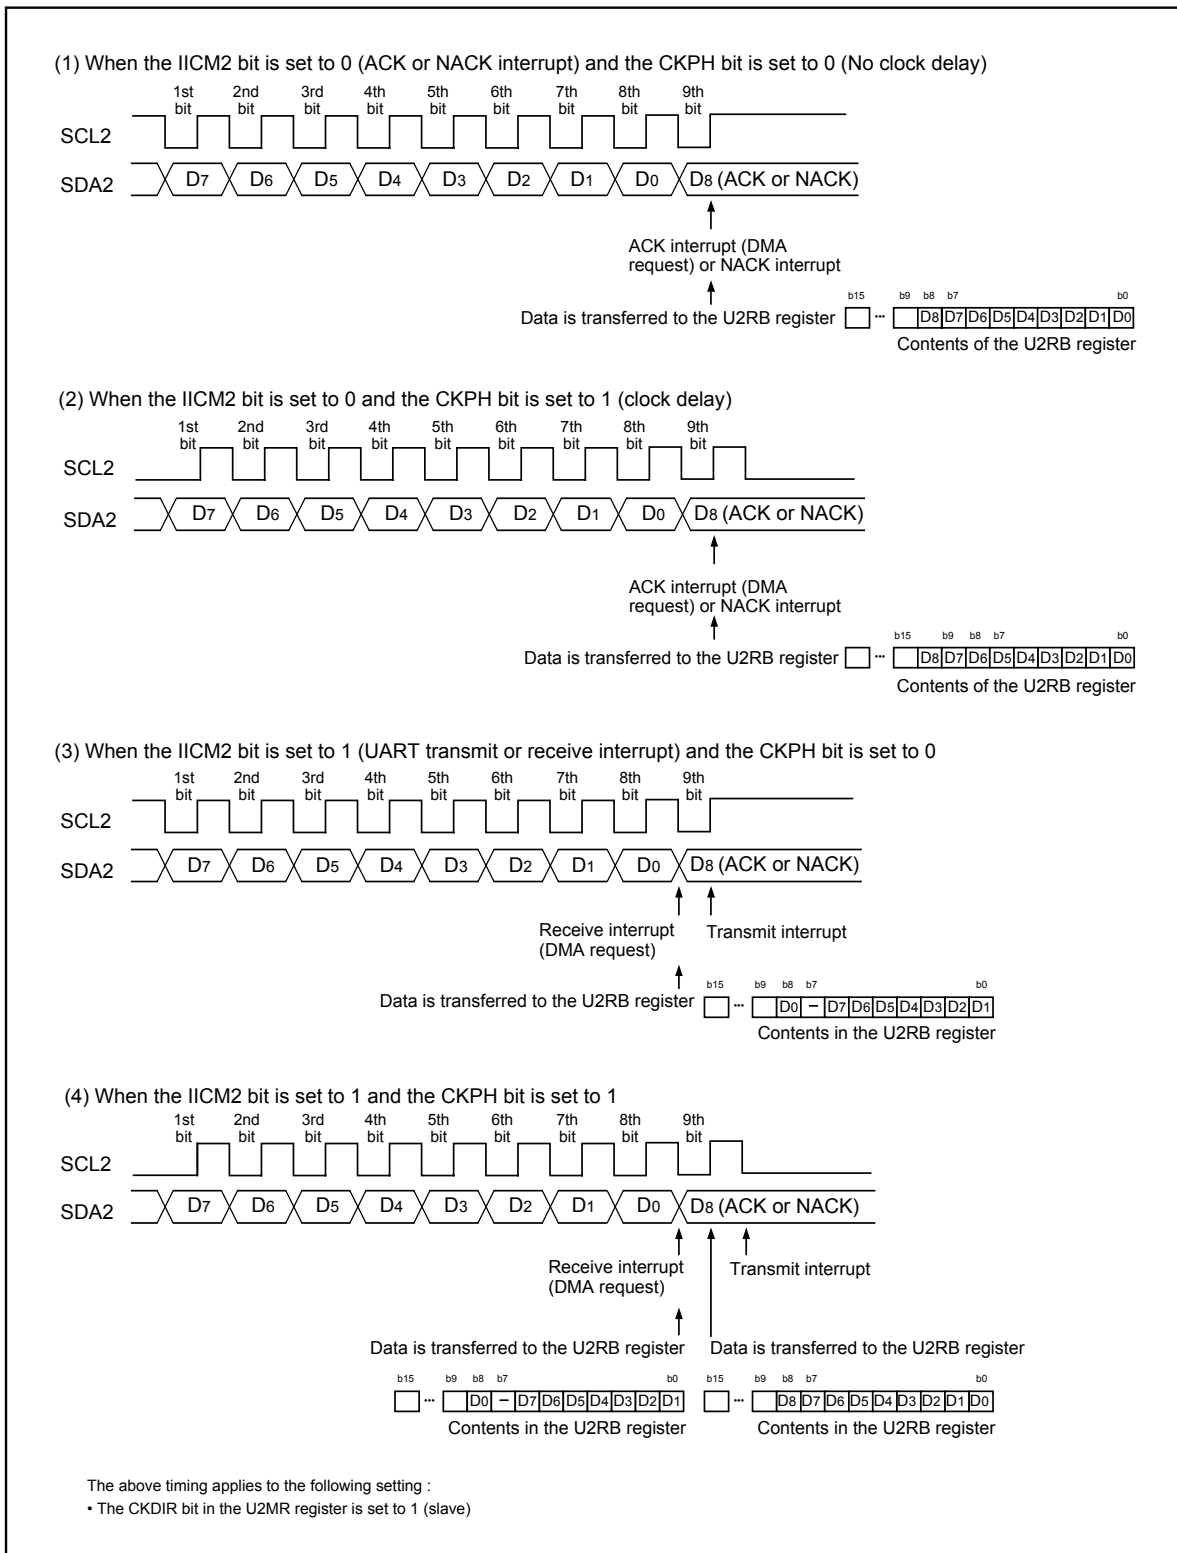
(1) When the IICM2 bit is set to 0 (ACK or NACK interrupt) and the CKPH bit is set to 0 (No clock delay)

1st bit 2nd bit 3rd bit 4th bit 5th bit 6th bit 7th bit 8th bit 9th bit

SCL2

SDA2 $D_7$ $D_6$ $D_5$ $D_4$ $D_3$ $D_2$ $D_1$ $D_0$ $D_8$ (ACK or NACK)

ACK interrupt (DMA request) or NACK interrupt

Data is transferred to the U2RB register

b15 b9 b8 b7 b0

D8 D7 D6 D5 D4 D3 D2 D1 D0

Contents of the U2RB register

(2) When the IICM2 bit is set to 0 and the CKPH bit is set to 1 (clock delay)

1st bit 2nd bit 3rd bit 4th bit 5th bit 6th bit 7th bit 8th bit 9th bit

SCL2

SDA2 $D_7$ $D_6$ $D_5$ $D_4$ $D_3$ $D_2$ $D_1$ $D_0$ $D_8$ (ACK or NACK)

ACK interrupt (DMA request) or NACK interrupt

Data is transferred to the U2RB register

b15 b9 b8 b7 b0

D8 D7 D6 D5 D4 D3 D2 D1 D0

Contents of the U2RB register

(3) When the IICM2 bit is set to 1 (UART transmit or receive interrupt) and the CKPH bit is set to 0

1st bit 2nd bit 3rd bit 4th bit 5th bit 6th bit 7th bit 8th bit 9th bit

SCL2

SDA2 $D_7$ $D_6$ $D_5$ $D_4$ $D_3$ $D_2$ $D_1$ $D_0$ $D_8$ (ACK or NACK)

Receive interrupt (DMA request)

Transmit interrupt

Data is transferred to the U2RB register

b15 b9 b8 b7 b0

D0 – D7 D6 D5 D4 D3 D2 D1

Contents in the U2RB register

(4) When the IICM2 bit is set to 1 and the CKPH bit is set to 1

1st bit 2nd bit 3rd bit 4th bit 5th bit 6th bit 7th bit 8th bit 9th bit

SCL2

SDA2 $D_7$ $D_6$ $D_5$ $D_4$ $D_3$ $D_2$ $D_1$ $D_0$ $D_8$ (ACK or NACK)

Receive interrupt (DMA request)

Transmit interrupt

Data is transferred to the U2RB register

Data is transferred to the U2RB register

b15 b9 b8 b7 b0

D0 – D7 D6 D5 D4 D3 D2 D1

Contents in the U2RB register

b15 b9 b8 b7 b0

D8 D7 D6 D5 D4 D3 D2 D1 D0

Contents in the U2RB register

The above timing applies to the following setting :
• The CKDIR bit in the U2MR register is set to 1 (slave)